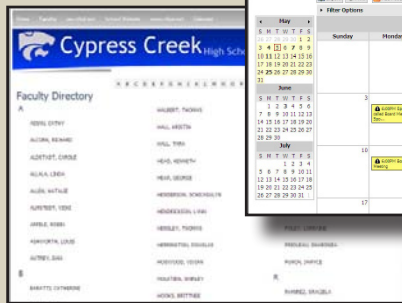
Cypress Creek High School

Faculty Directory

A

ABBEY, CATHY

ALCORN, RICHARD

ALDSTADT, CAROLE

ALLALA, LINDA

ALLEN, NATALIE

ALMSTEDT, DEBE

APPLE, ROBIN

ASHWORTH, LOUIS

AUTREY, DAN

B

BABATTE, CATHERINE

HALBERT, THOMAS

HALL, KRISTA

HALL, THEA

HAYS, KENNETH

HEAD, GEORGE

HENDERSON, SCHOENLEUTH

HENDRICKSON, LYNN

HENSLEY, THOMAS

HERRINGTON, DOUGLAS

HICKMAN, DEBRA

HOUSTON, SHIRLEY

HOOKS, BETTINES

▸ Filter Options

May
S M T W T F S
1 2
3 4 5 6 7 8 9
10 11 12 13 14 15 16
17 18 19 20 21 22 23
24 25 26 27 28 29 30
31

June
S M T W T F S
1 2 3 4 5 6
7 8 9 10 11 12 13
14 15 16 17 18 19 20
21 22 23 24 25 26 27
28 29 30

July
S M T W T F S
1 2 3 4
5 6 7 8 9 10 11
12 13 14 15 16 17 18
19 20 21 22 23 24 25
26 27 28 29 30 31

Sunday

Monday

3

10

17

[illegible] Meeting

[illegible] Meeting

PIKEY, CYNTHIA

PREDLEAU, SHANDRA

PUNCH, JOYCE

RAMIREZ, GRACIELA